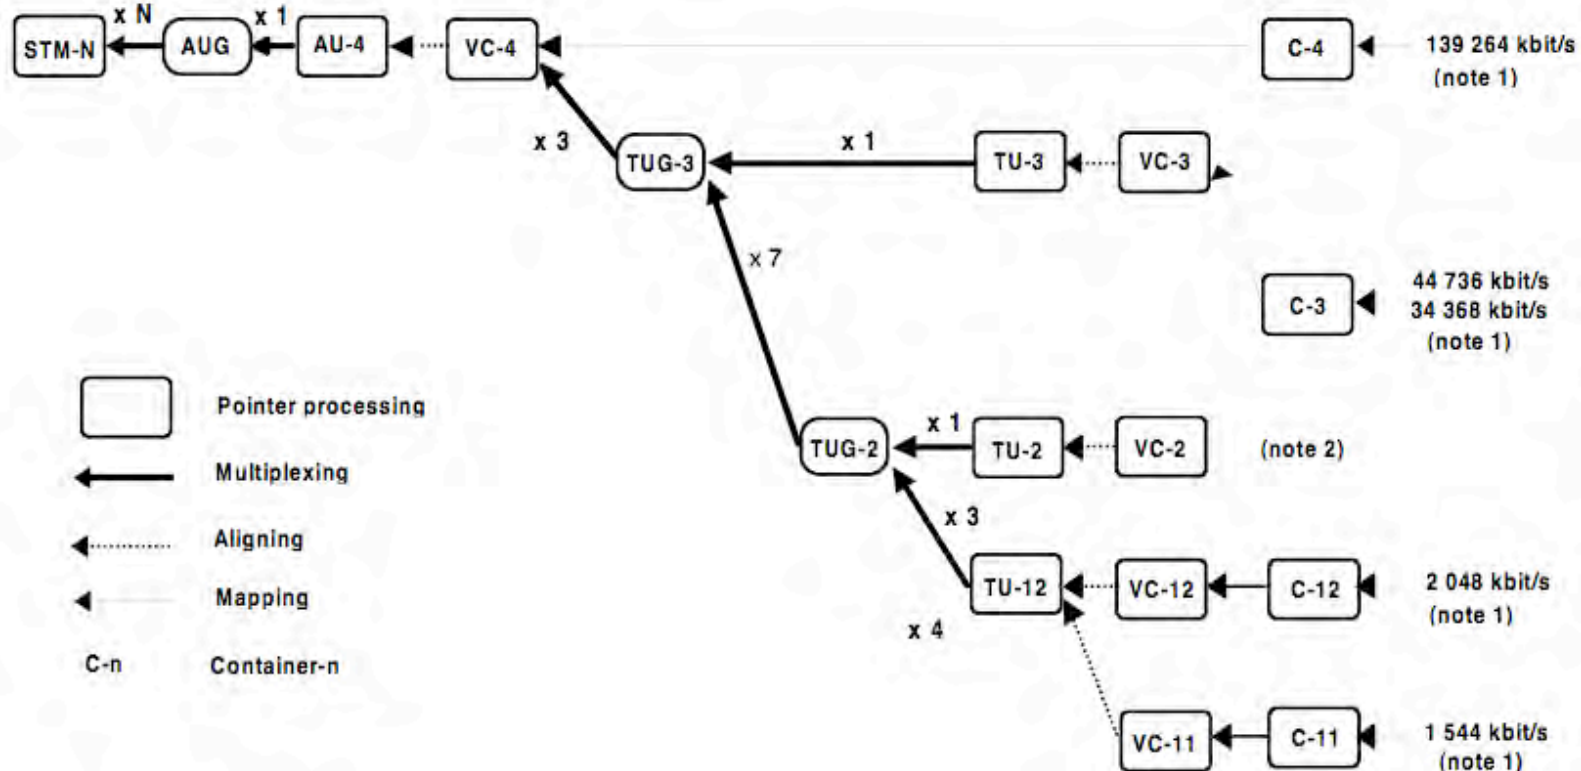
x N
x 1
STM-N
AUG
AU-4
VC-4
C-4
139 264 kbit/s
(note 1)

x 3
TUG-3
x 1
TU-3
VC-3

x 7

C-3
44 736 kbit/s
34 368 kbit/s
(note 1)

Pointer processing
Multiplexing
Aligning
Mapping
C-n Container-n

TUG-2
x 1
TU-2
VC-2
(note 2)

x 3
TU-12
VC-12
C-12
2 048 kbit/s
(note 1)
x 4

VC-11
C-11
1 544 kbit/s
(note 1)